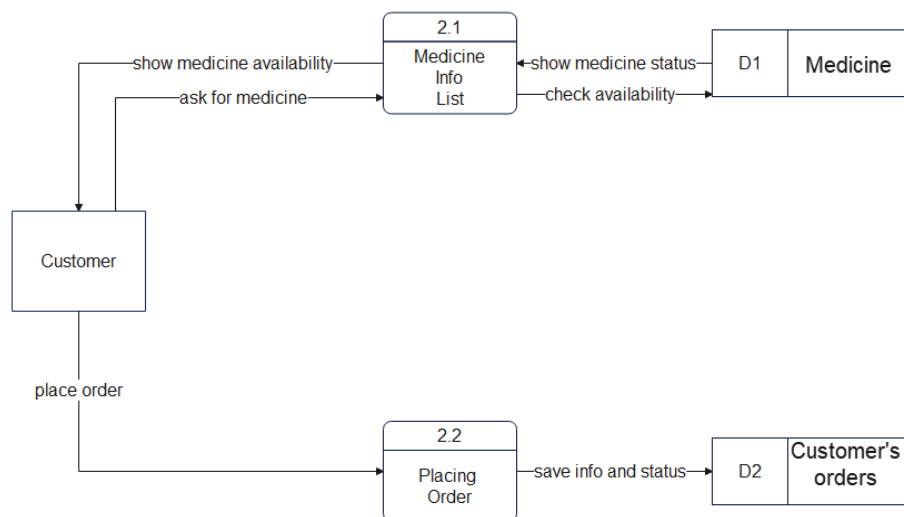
2.1
Medicine Info List

show medicine availability
ask for medicine
show medicine status
check availability

D1 Medicine

Customer

place order

2.2
Placing Order

save info and status

D2 Customer's orders